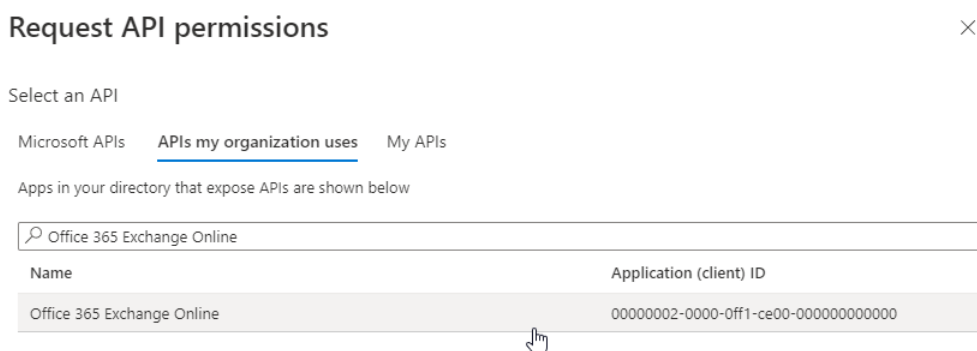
Request API permissions

×

Select an API

Microsoft APIs    APIs my organization uses    My APIs

Apps in your directory that expose APIs are shown below

Office 365 Exchange Online

| Name | Application (client) ID |
|---|---|
| Office 365 Exchange Online | 00000002-0000-0ff1-ce00-000000000000 |